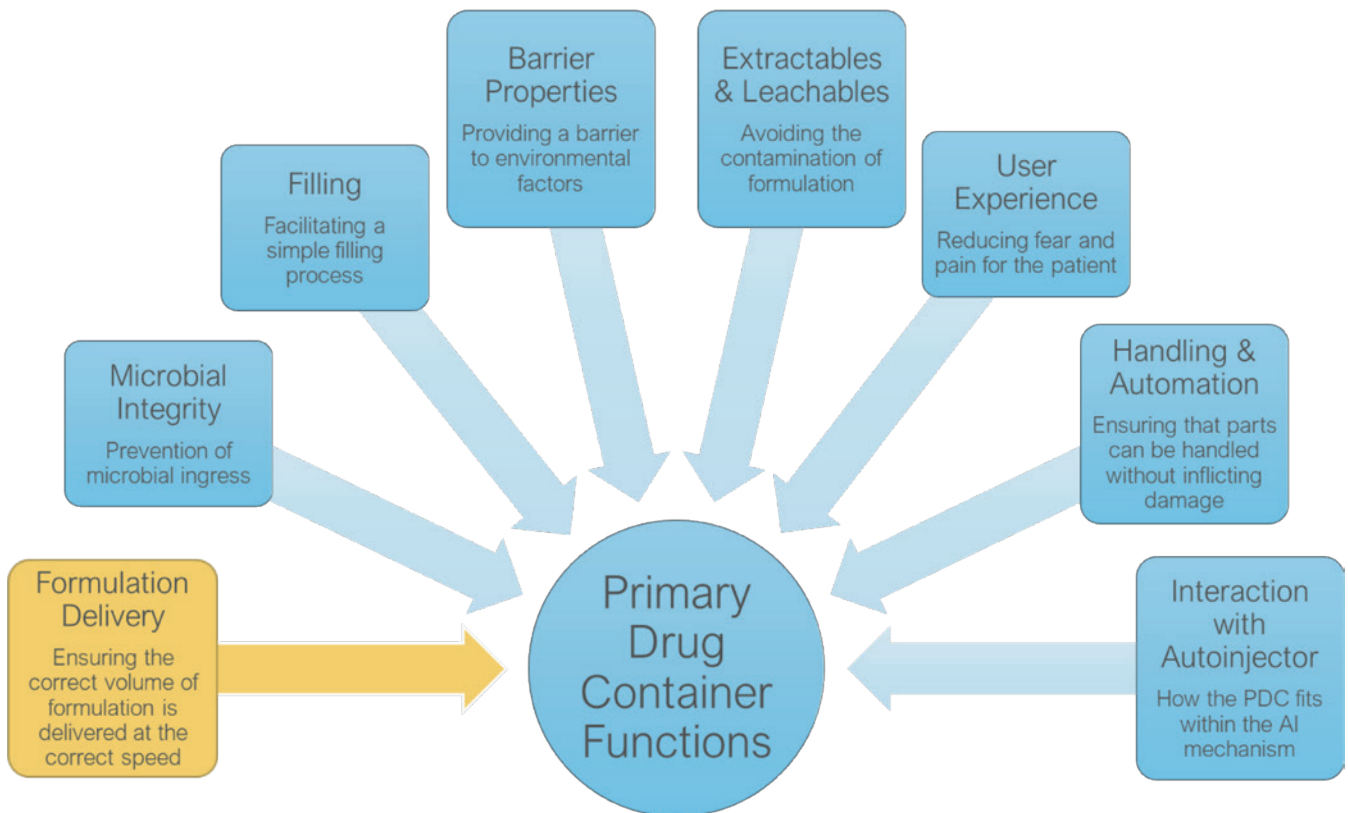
Barrier Properties

Providing a barrier to environmental factors

Extractables & Leachables

Avoiding the contamination of formulation

Filling

Facilitating a simple filling process

User Experience

Reducing fear and pain for the patient

Microbial Integrity

Prevention of microbial ingress

Handling & Automation

Ensuring that parts can be handled without inflicting damage

Formulation Delivery

Ensuring the correct volume of formulation is delivered at the correct speed

Primary Drug Container Functions

Interaction with Autoinjector

How the PDC fits within the AI mechanism